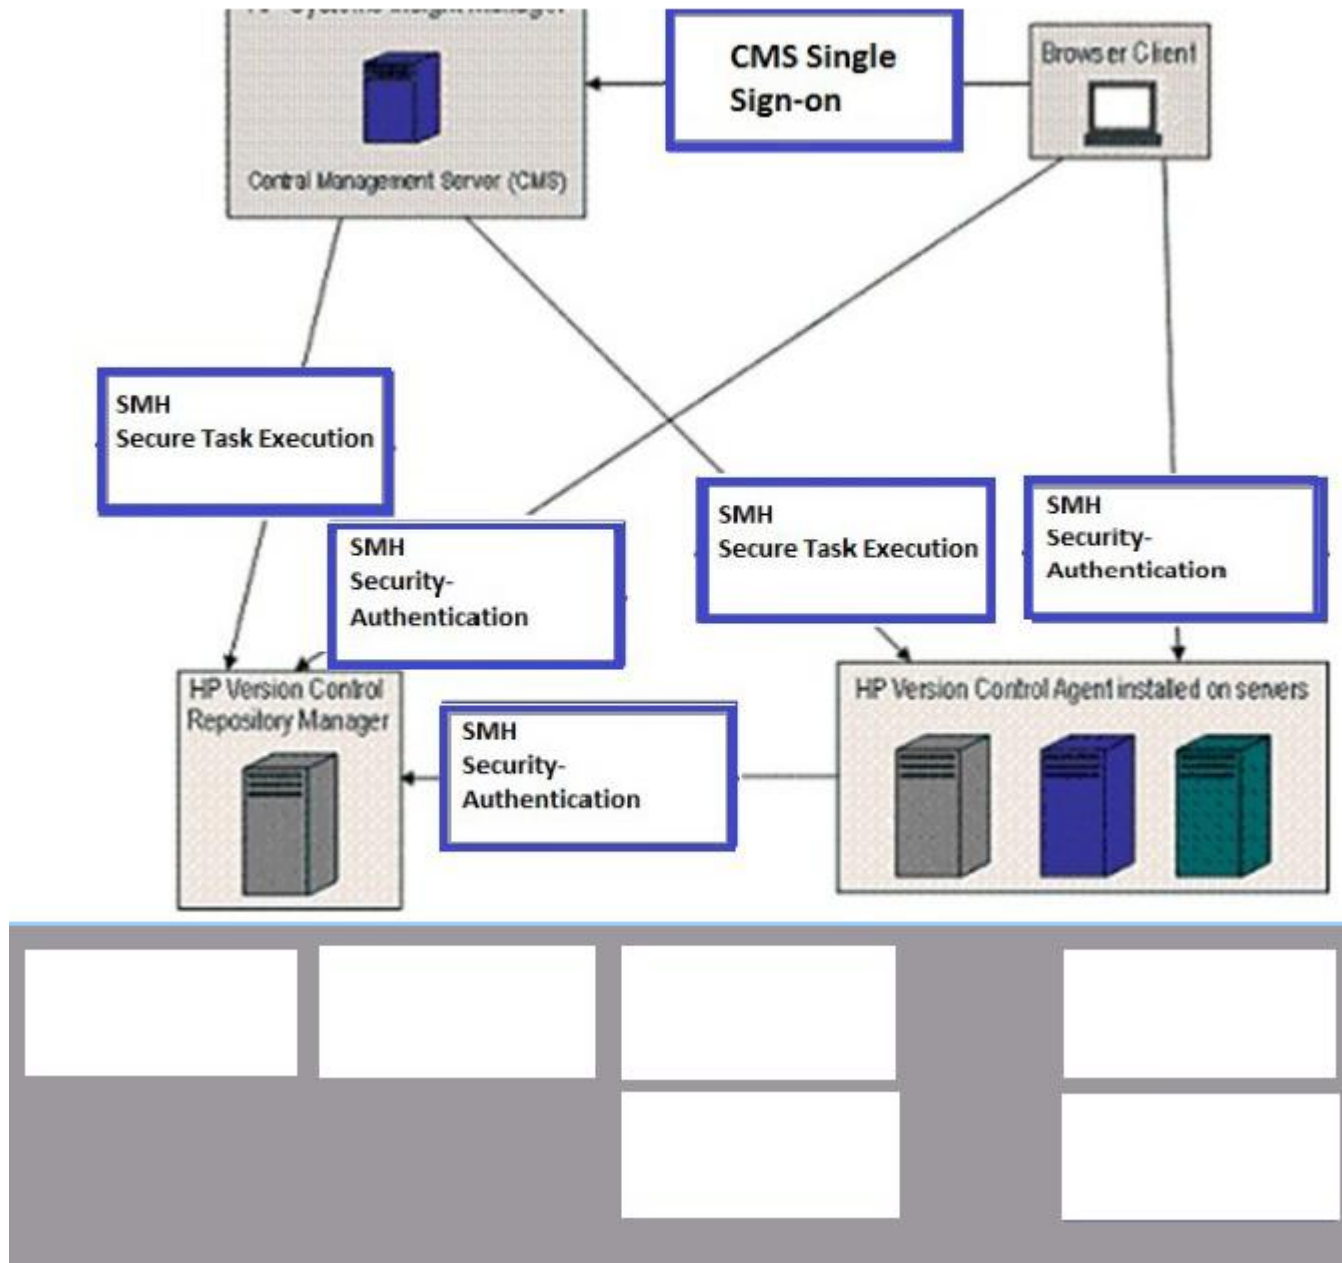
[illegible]

Central Management Server (CMS)

CMS Single Sign-on

Browser Client

SMH
Secure Task Execution

SMH
Security-Authentication

SMH
Secure Task Execution

SMH
Security-Authentication

HP Version Control Repository Manager

SMH
Security-Authentication

HP Version Control Agent installed on servers